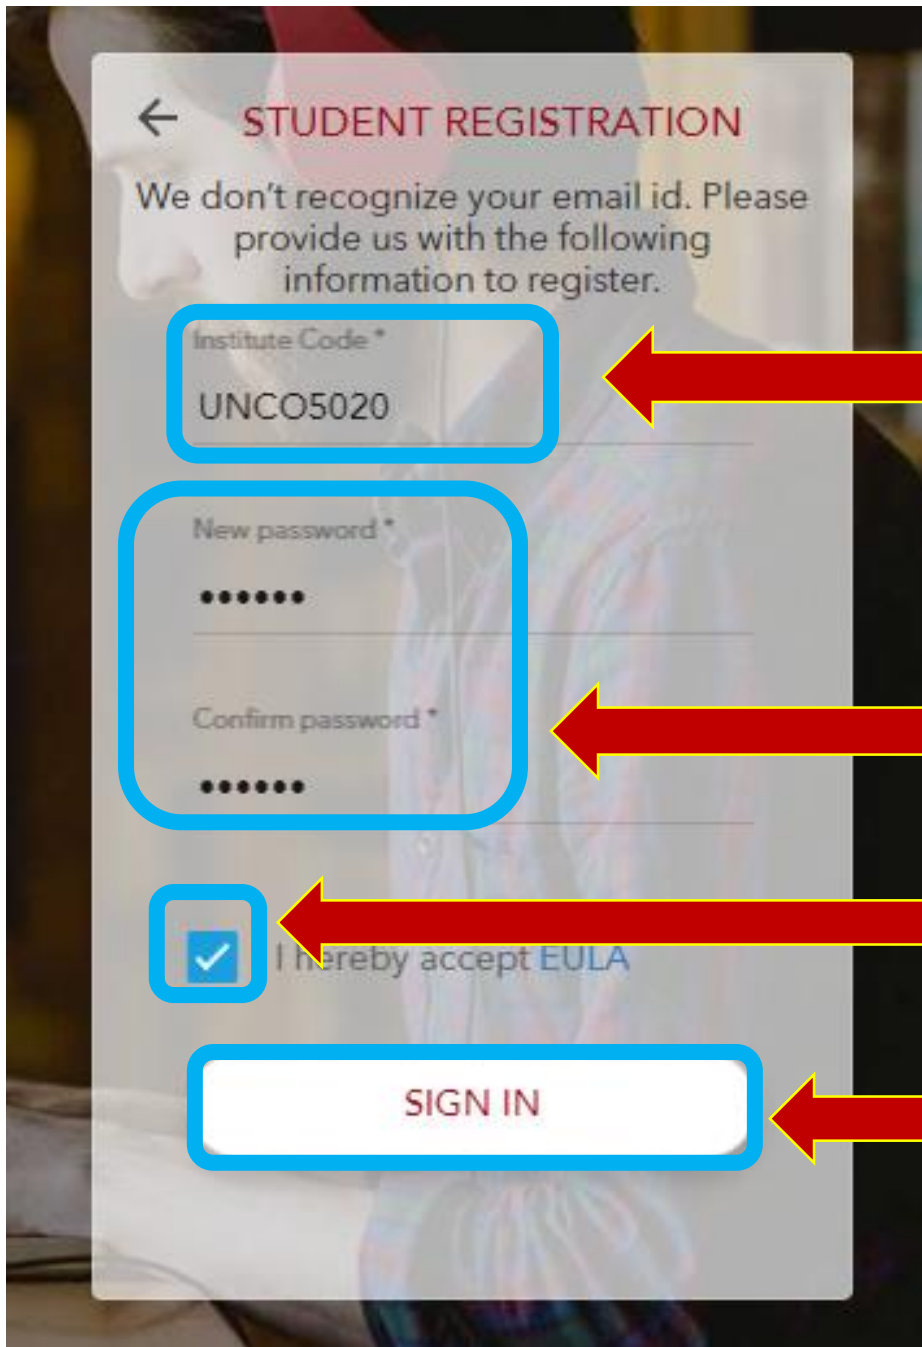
←

STUDENT REGISTRATION

We don't recognize your email id. Please provide us with the following information to register.

Institute Code *

UNCO5020

New password *

••••••

Confirm password *

••••••

I hereby accept EULA

SIGN IN